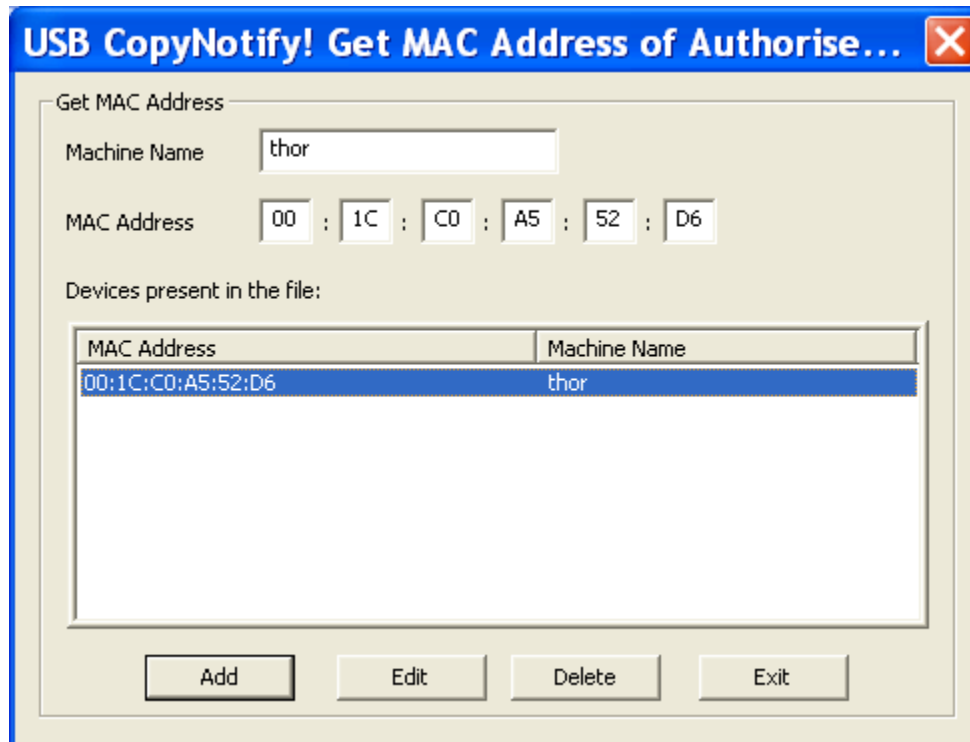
USB CopyNotify! Get MAC Address of Authorise...

Get MAC Address

Machine Name thor

MAC Address 00 : 1C : C0 : A5 : 52 : D6

Devices present in the file:

| MAC Address | Machine Name |
|---|---|
| 00:1C:C0:A5:52:D6 | thor |

Add Edit Delete Exit